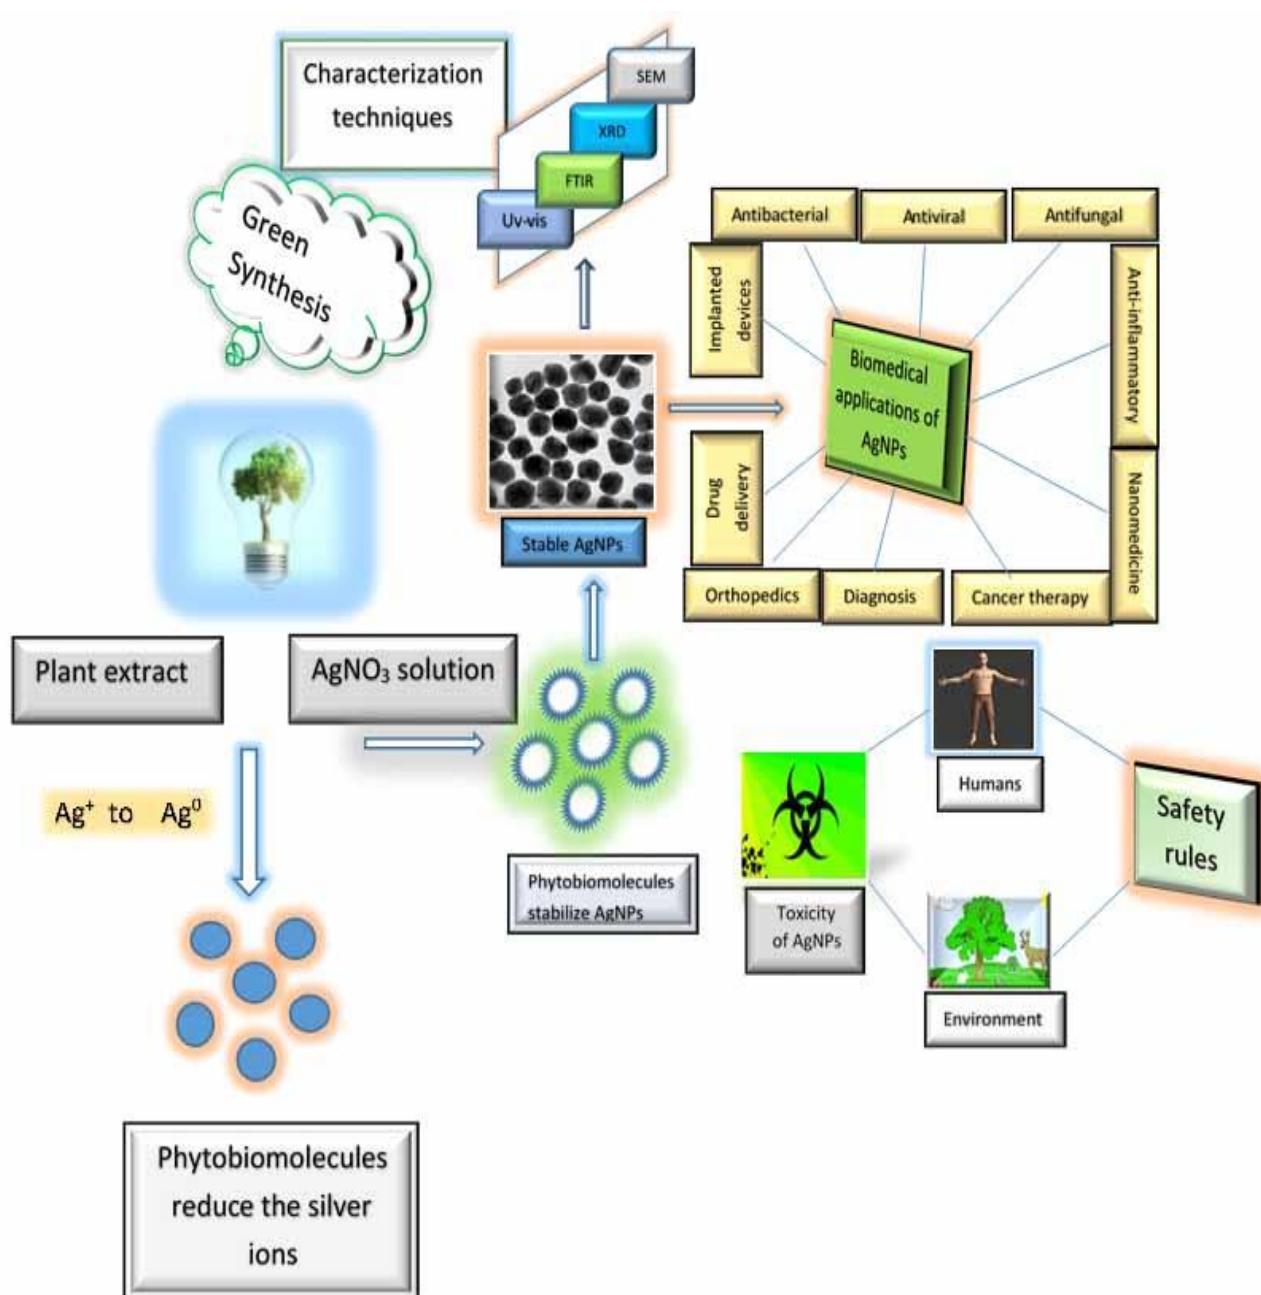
Characterization techniques

SEM

XRD

FTIR

Uv-vis

Green Synthesis

Antibacterial

Antiviral

Antifungal

Implanted devices

Biomedical applications of AgNPs

Anti-inflammatory

Drug delivery

Nanomedicine

Stable AgNPs

Orthopedics

Diagnosis

Cancer therapy

Plant extract

$AgNO_3$ solution

$Ag^+$ to $Ag^0$

Humans

Safety rules

Phytobiomolecules stabilize AgNPs

Toxicity of AgNPs

Environment

Phytobiomolecules reduce the silver ions